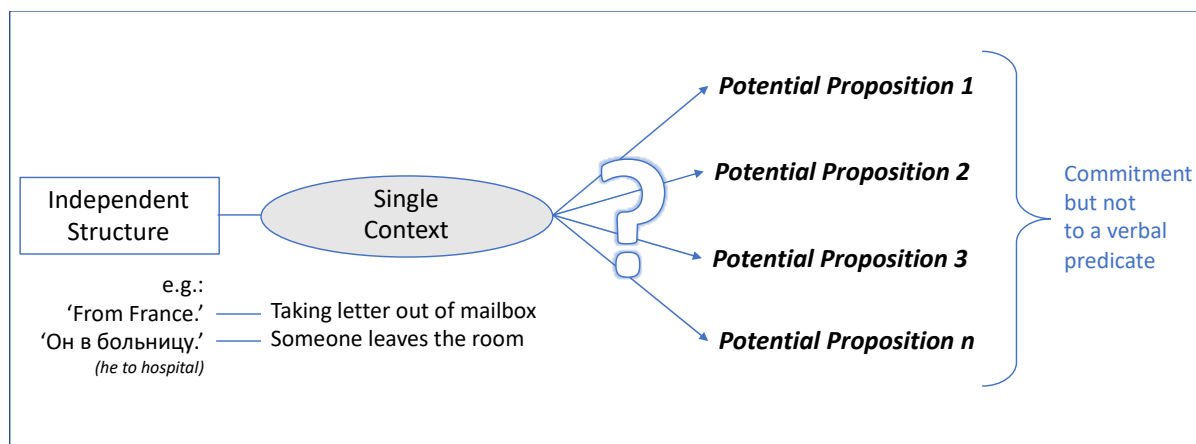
Independent Structure

Single Context

Potential Proposition 1

Potential Proposition 2

Potential Proposition 3

Potential Proposition n

Commitment but not to a verbal predicate

e.g.:
'From France.' Taking letter out of mailbox
'Он в больницу.' Someone leaves the room
(he to hospital)